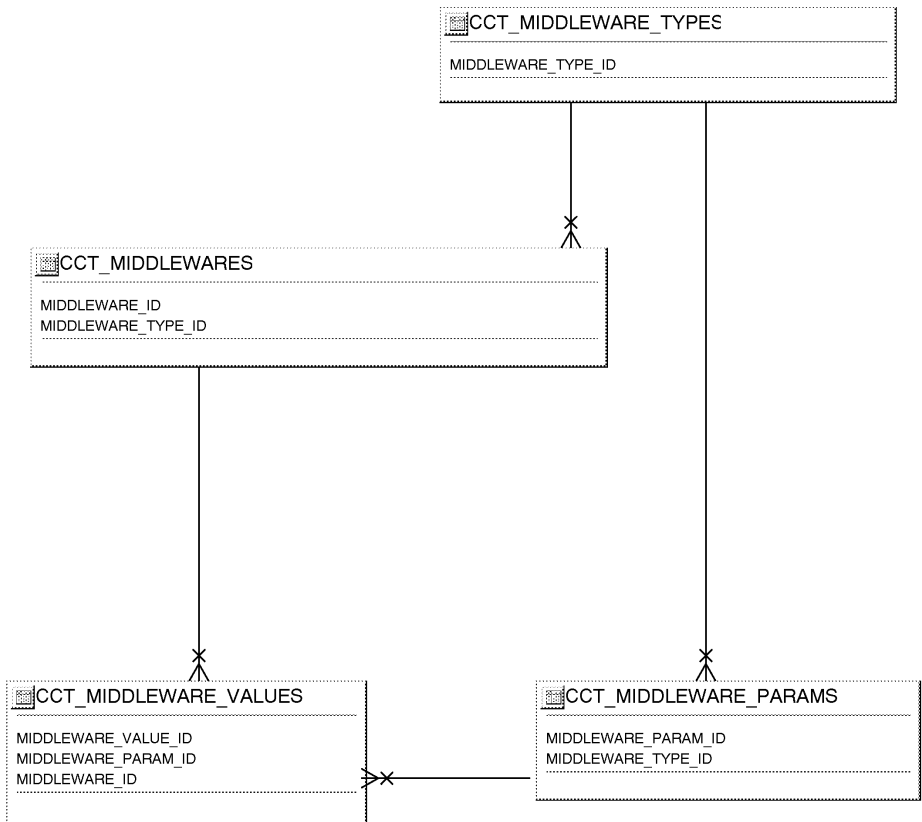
CCT_MIDDLEWARE_TYPES

MIDDLEWARE_TYPE_ID

CCT_MIDDLEWARES

MIDDLEWARE_ID
MIDDLEWARE_TYPE_ID

CCT_MIDDLEWARE_VALUES

MIDDLEWARE_VALUE_ID
MIDDLEWARE_PARAM_ID
MIDDLEWARE_ID

CCT_MIDDLEWARE_PARAMS

MIDDLEWARE_PARAM_ID
MIDDLEWARE_TYPE_ID